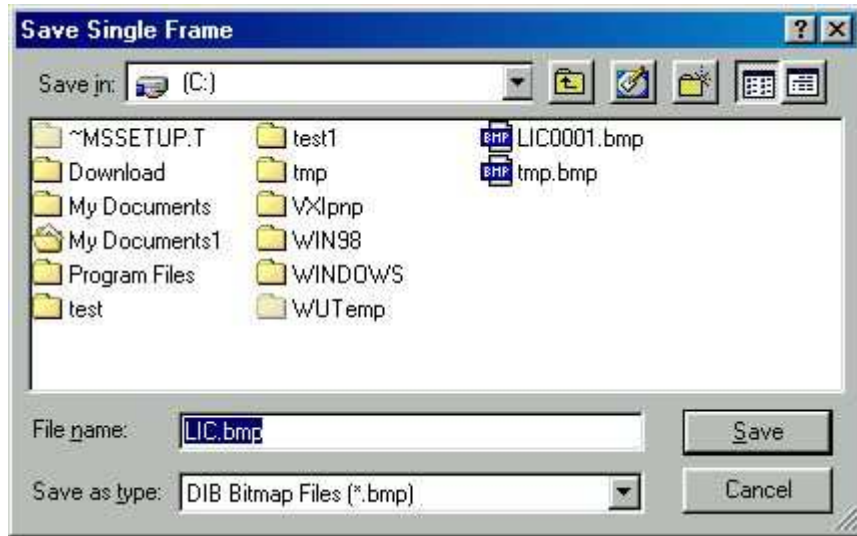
Save Single Frame

?

Save in: (C:)

~MSSETUP.T
Download
My Documents
My Documents1
Program Files
test

test1
tmp
VXIpnp
WIN98
WINDOWS
WUTemp

BMP LIC0001.bmp
BMP tmp.bmp

File name: LIC.bmp

Save

Save as type: DIB Bitmap Files (*.bmp)

Cancel